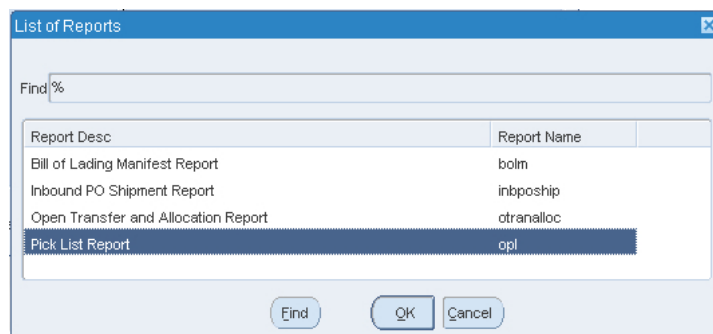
List of Reports

Find %

| Report Desc | Report Name |
|---|---|
| Bill of Lading Manifest Report | bolm |
| Inbound PO Shipment Report | inbpoship |
| Open Transfer and Allocation Report | otranalloc |
| Pick List Report | opl |

Find OK Cancel